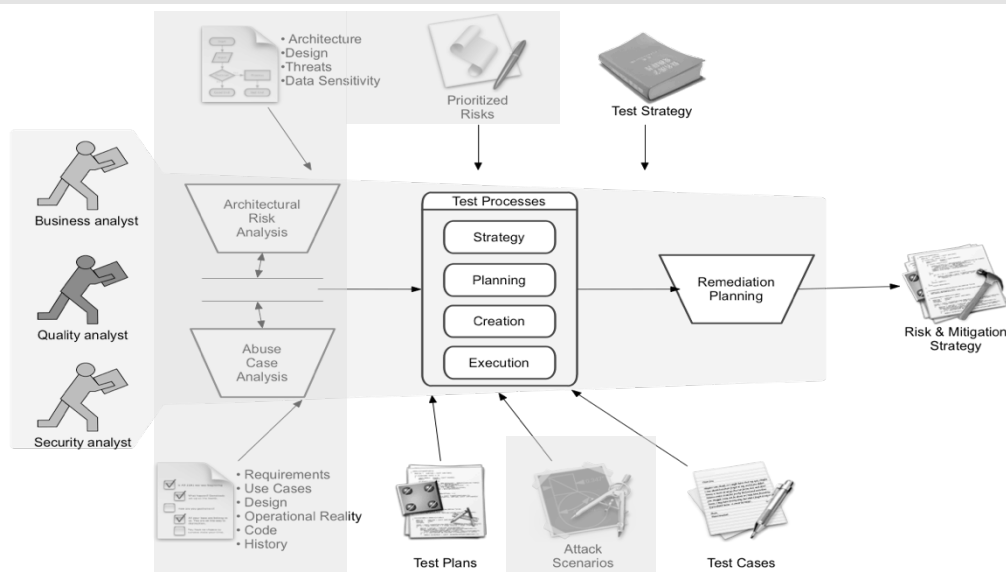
• Architecture
•Design
•Threats
•Data Sensitivity

Prioritized Risks

Test Strategy

Business analyst

Quality analyst

Security analyst

Architectural Risk Analysis

Abuse Case Analysis

Test Processes

Strategy

Planning

Creation

Execution

Remediation Planning

Risk & Mitigation Strategy

• Requirements
• Use Cases
• Design
• Operational Reality
• Code
• History

Test Plans

Attack Scenarios

Test Cases